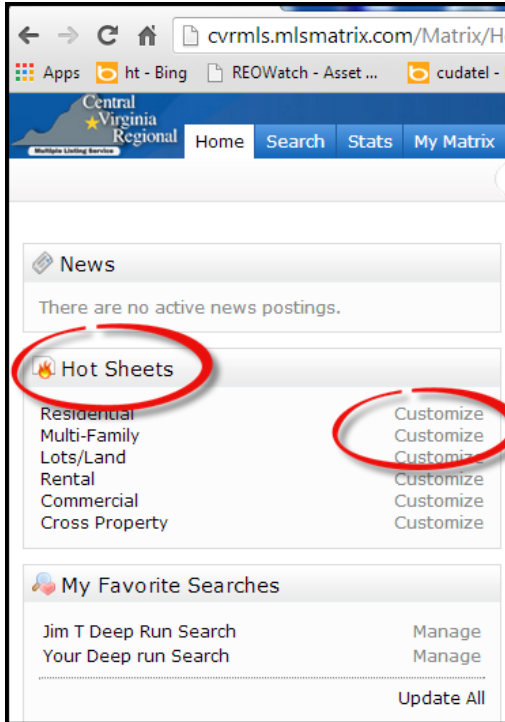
cvrmls.mlsmatrix.com/Matrix/H

Apps ht - Bing REOWatch - Asset ... cudatel -

Central Virginia Regional
Multiple Listing Service

Home Search Stats My Matrix

News

There are no active news postings.

Hot Sheets

Residential Customize
Multi-Family Customize
Lots/Land Customize
Rental Customize
Commercial Customize
Cross Property Customize

My Favorite Searches

Jim T Deep Run Search Manage
Your Deep run Search Manage

Update All